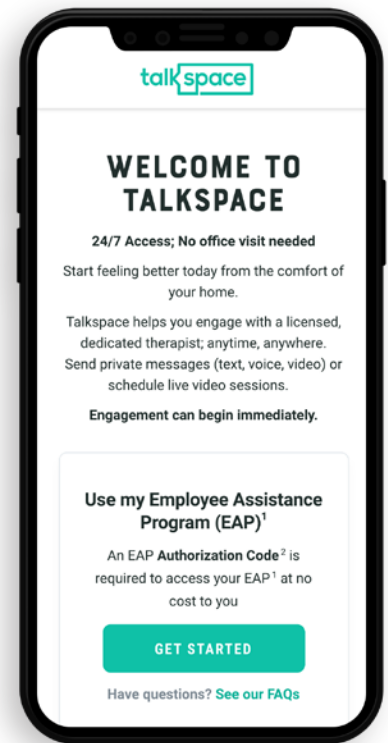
talkspace

WELCOME TO TALKSPACE

24/7 Access; No office visit needed

Start feeling better today from the comfort of your home.

Talkspace helps you engage with a licensed, dedicated therapist; anytime, anywhere. Send private messages (text, voice, video) or schedule live video sessions.

Engagement can begin immediately.

Use my Employee Assistance Program (EAP)$^1$

An EAP Authorization Code$^2$ is required to access your EAP$^1$ at no cost to you

GET STARTED

Have questions? See our FAQs